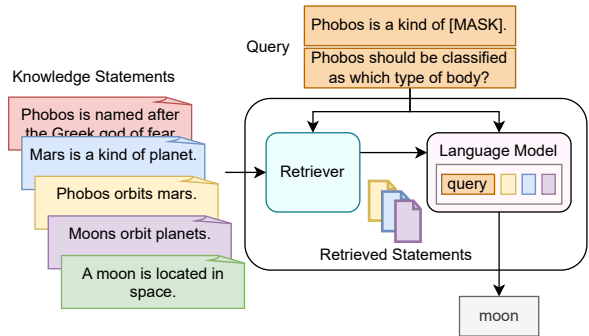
Query

Phobos is a kind of [MASK].

Phobos should be classified as which type of body?

Knowledge Statements

Phobos is named after the Greek god of fear.

Mars is a kind of planet.

Phobos orbits mars.

Moons orbit planets.

A moon is located in space.

Retriever

Language Model

query

Retrieved Statements

moon